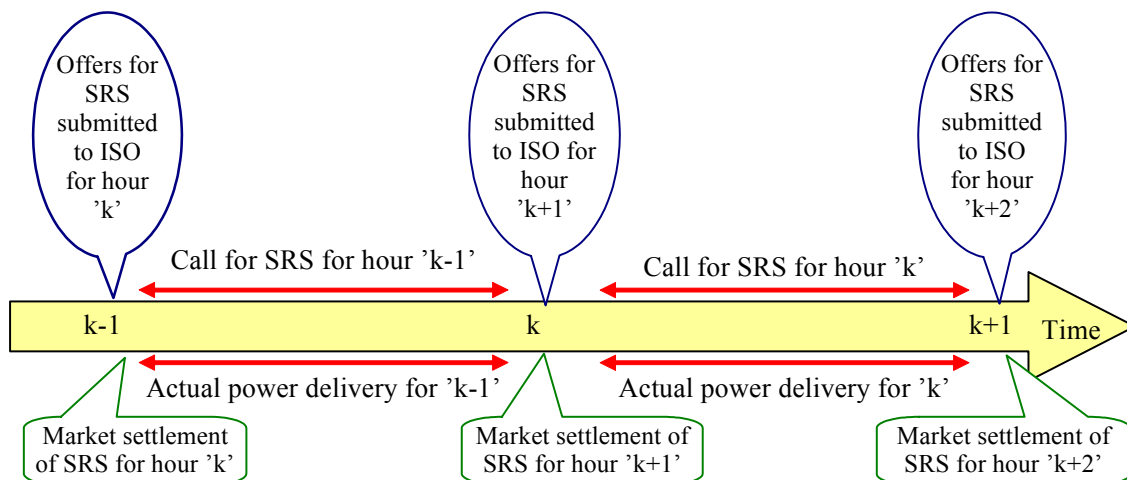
Offers for SRS submitted to ISO for hour ’k’

Offers for SRS submitted to ISO for hour ’k+1’

Offers for SRS submitted to ISO for hour ’k+2’

Call for SRS for hour ’k-1’

Call for SRS for hour ’k’

k-1

k

k+1

Time

Actual power delivery for ’k-1’

Actual power delivery for ’k’

Market settlement of SRS for hour ’k’

Market settlement of SRS for hour ’k+1’

Market settlement of SRS for hour ’k+2’